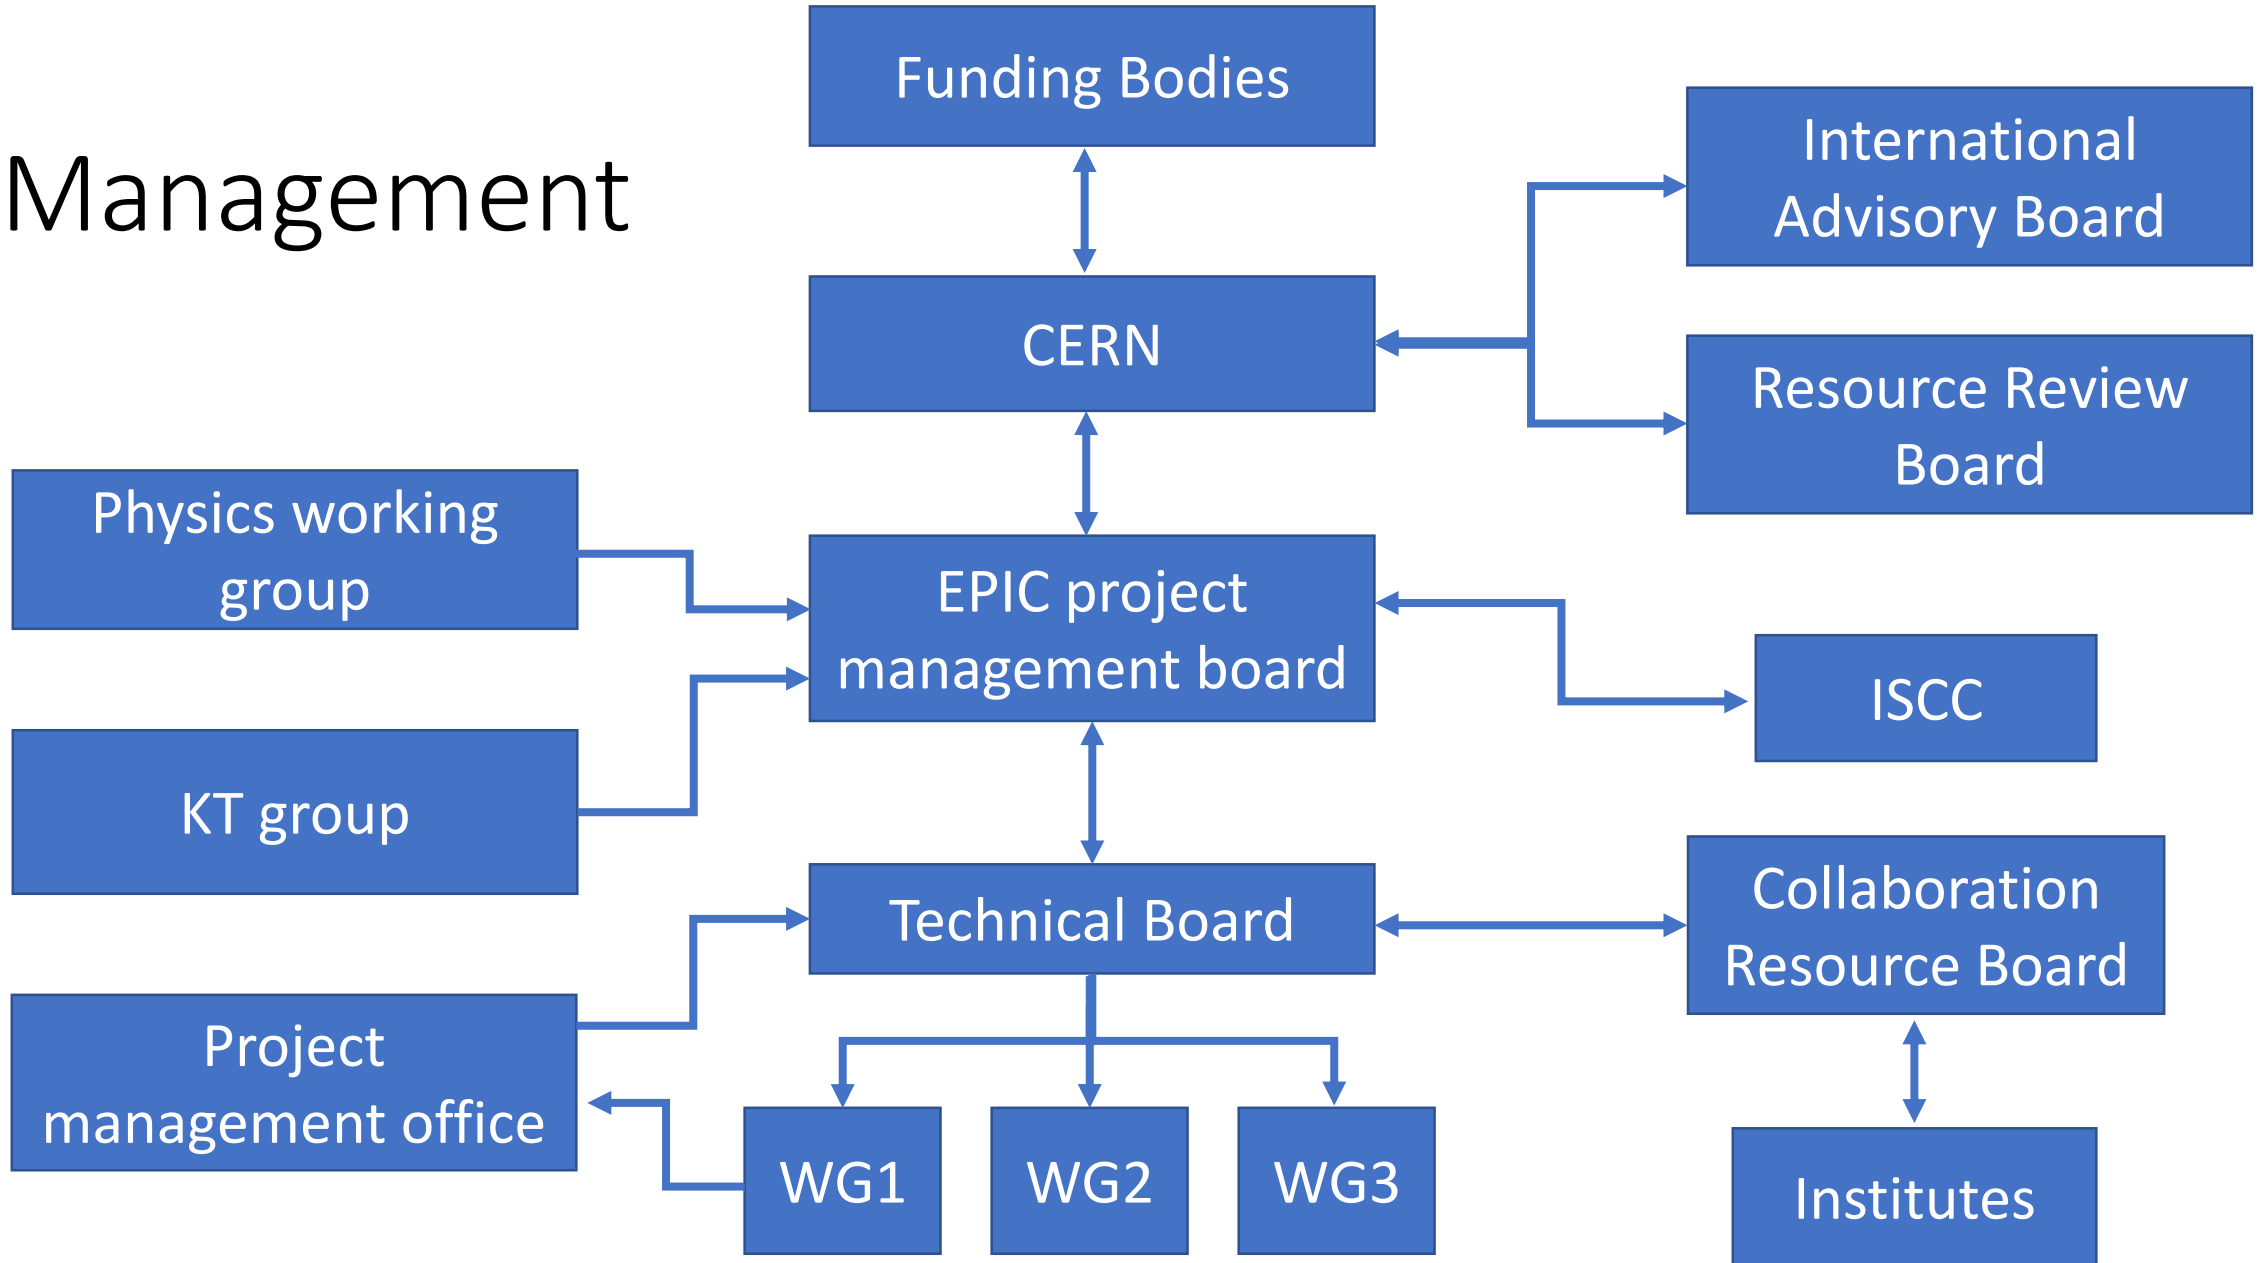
Management

Funding Bodies

International Advisory Board

CERN

Resource Review Board

Physics working group

EPIC project management board

ISCC

KT group

Technical Board

Collaboration Resource Board

Project management office

WG1

WG2

WG3

Institutes